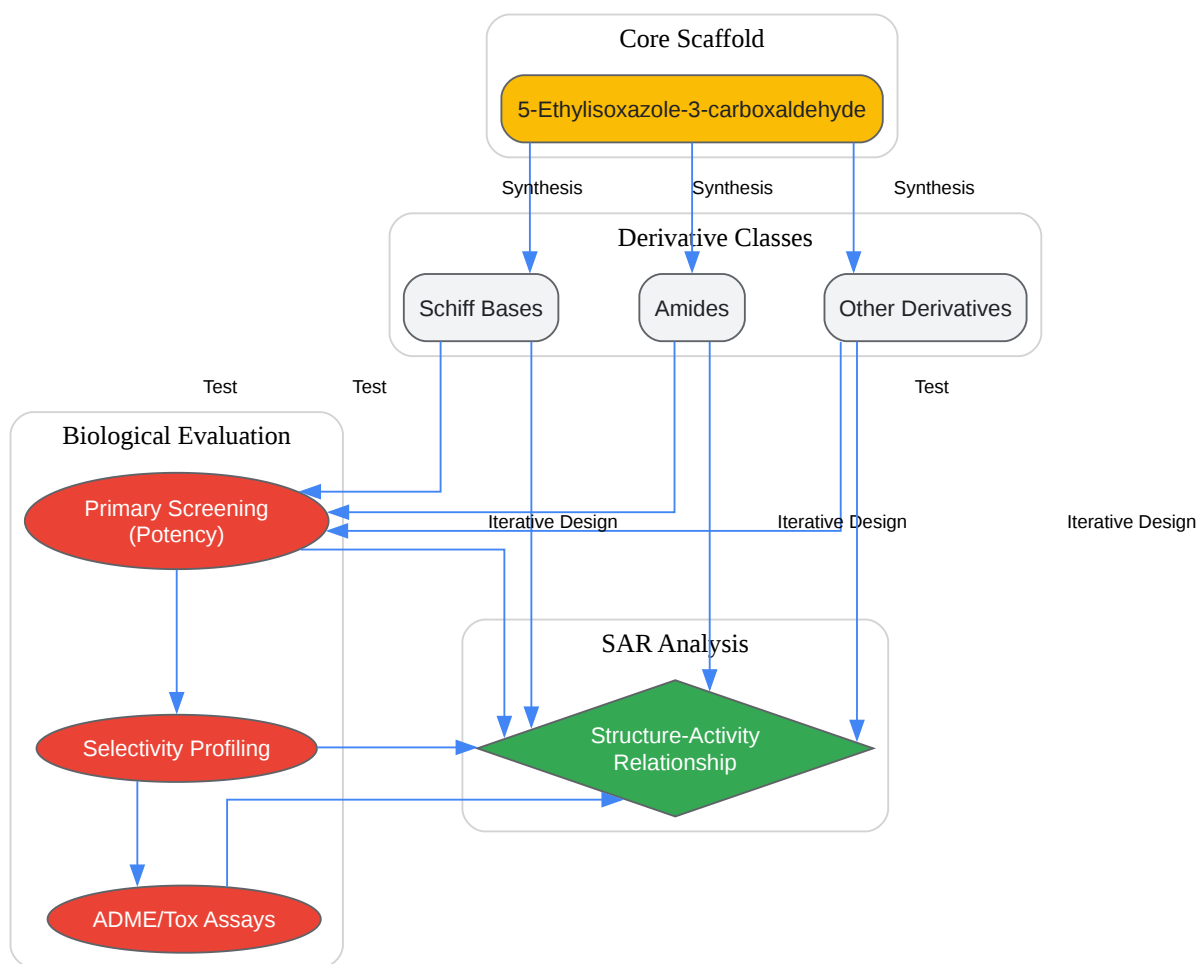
Core Scaffold

5-Ethylisoxazole-3-carboxaldehyde

Synthesis

Synthesis

Synthesis

Derivative Classes

Schiff Bases

Amides

Other Derivatives

Test

Test

Test

Biological Evaluation

Primary Screening (Potency)

Iterative Design

Iterative Design

Iterative Design

SAR Analysis

Selectivity Profiling

Structure-Activity Relationship

ADME/Tox Assays